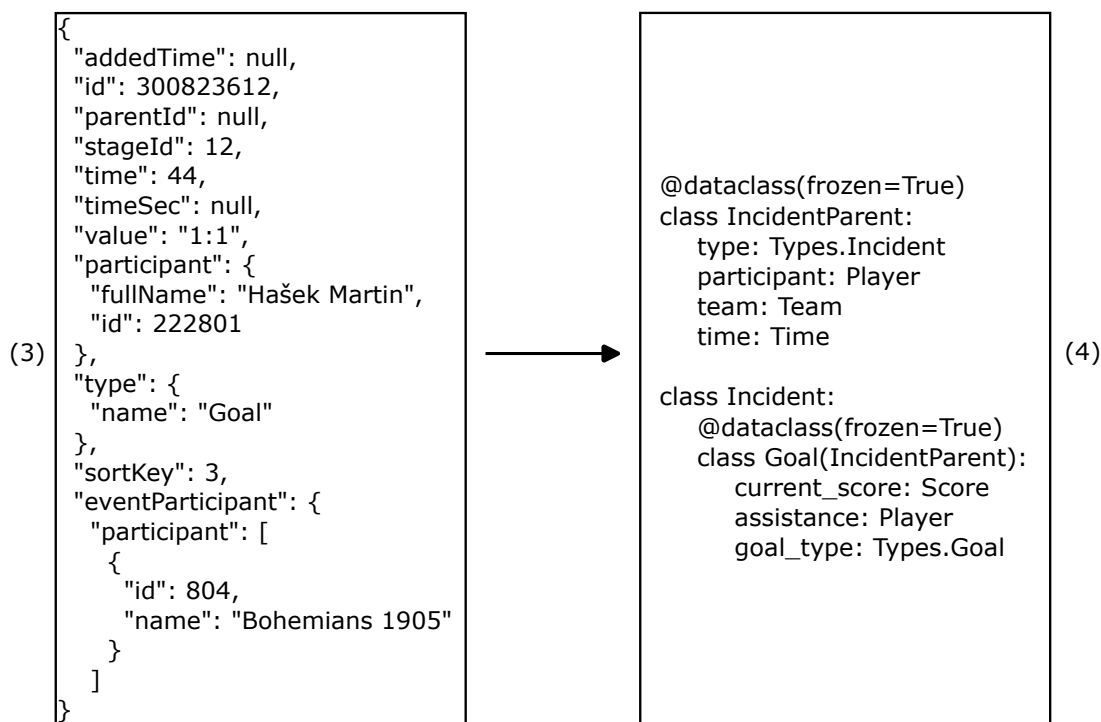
(3)

{
"addedTime": null,
"id": 300823612,
"parentId": null,
"stageId": 12,
"time": 44,
"timeSec": null,
"value": "1:1",
"participant": {
"fullName": "Hašek Martin",
"id": 222801
},
"type": {
"name": "Goal"
},
"sortKey": 3,
"eventParticipant": {
"participant": [
{
"id": 804,
"name": "Bohemians 1905"
}
]
}

@dataclass(frozen=True)
class IncidentParent:
type: Types.Incident
participant: Player
team: Team
time: Time

class Incident:
@dataclass(frozen=True)
class Goal(IncidentParent):
current_score: Score
assistance: Player
goal_type: Types.Goal

(4)